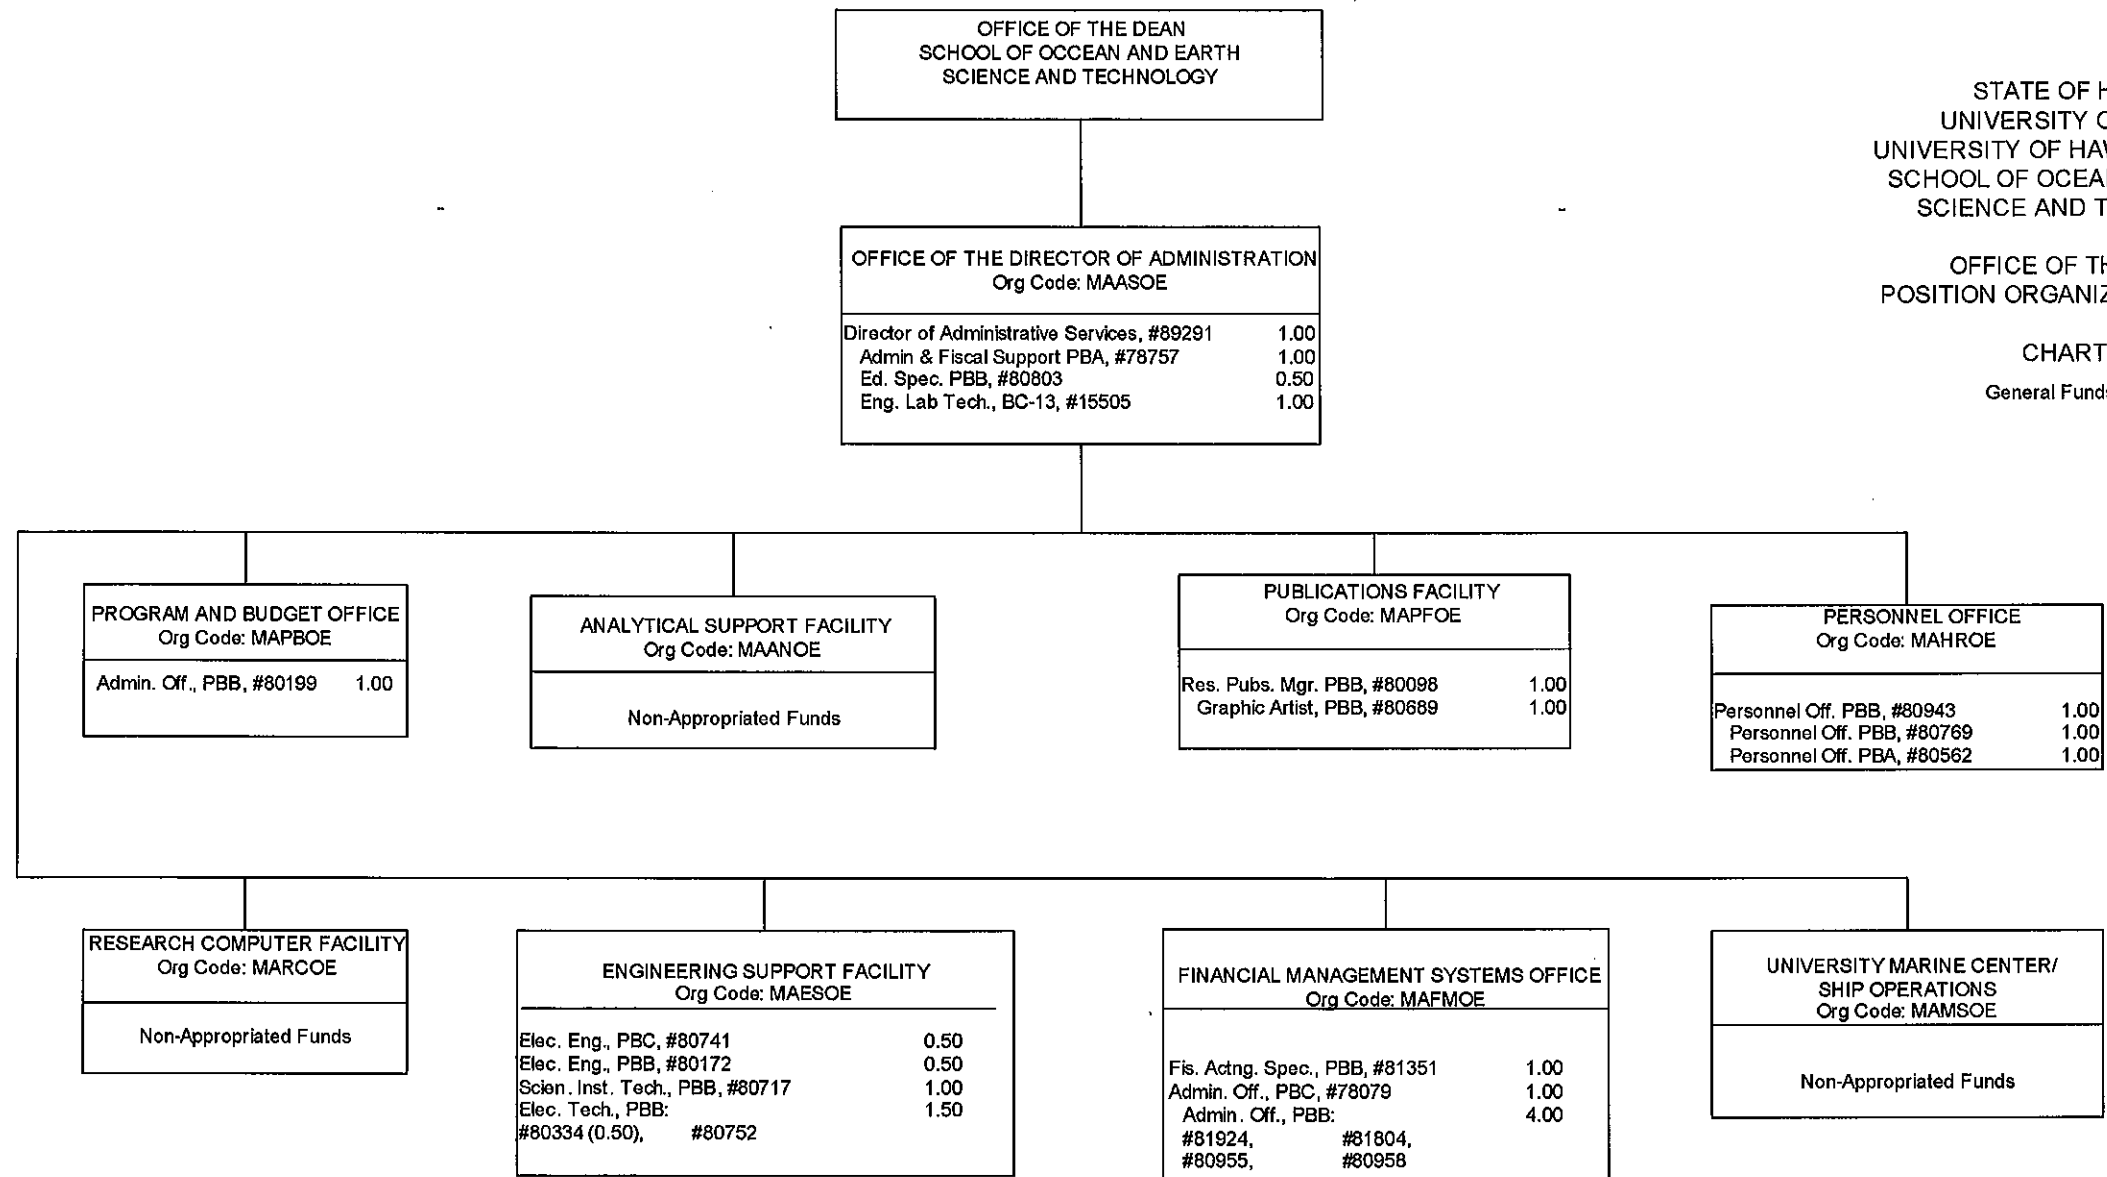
OFFICE OF THE DEAN
SCHOOL OF OCCEAN AND EARTH
SCIENCE AND TECHNOLOGY

STATE OF H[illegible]
UNIVERSITY O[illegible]
UNIVERSITY OF HAW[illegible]
SCHOOL OF OCEA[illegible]
SCIENCE AND T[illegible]

OFFICE OF TH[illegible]
POSITION ORGANIZ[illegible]

CHART

General Fund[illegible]

OFFICE OF THE DIRECTOR OF ADMINISTRATION
Org Code: MAASOE

| | |
|---|---|
| Director of Administrative Services, #89291 | 1.00 |
| Admin & Fiscal Support PBA, #78757 | 1.00 |
| Ed. Spec. PBB, #80803 | 0.50 |
| Eng. Lab Tech., BC-13, #15505 | 1.00 |

PROGRAM AND BUDGET OFFICE
Org Code: MAPBOE

Admin. Off., PBB, #80199 1.00

ANALYTICAL SUPPORT FACILITY
Org Code: MAANOE

Non-Appropriated Funds

PUBLICATIONS FACILITY
Org Code: MAPFOE

| | |
|---|---|
| Res. Pubs. Mgr. PBB, #80098 | 1.00 |
| Graphic Artist, PBB, #80689 | 1.00 |

PERSONNEL OFFICE
Org Code: MAHROE

| | |
|---|---|
| Personnel Off. PBB, #80943 | 1.00 |
| Personnel Off. PBB, #80769 | 1.00 |
| Personnel Off. PBA, #80562 | 1.00 |

RESEARCH COMPUTER FACILITY
Org Code: MARCOE

Non-Appropriated Funds

ENGINEERING SUPPORT FACILITY
Org Code: MAESOE

| | |
|---|---|
| Elec. Eng., PBC, #80741 | 0.50 |
| Elec. Eng., PBB, #80172 | 0.50 |
| Scien. Inst. Tech., PBB, #80717 | 1.00 |
| Elec. Tech., PBB: | 1.50 |

#80334 (0.50), #80752

FINANCIAL MANAGEMENT SYSTEMS OFFICE
Org Code: MAFMOE

| | |
|---|---|
| Fis. Actng. Spec., PBB, #81351 | 1.00 |
| Admin. Off., PBC, #78079 | 1.00 |
| Admin. Off., PBB: | 4.00 |

#81924, #81804,
#80955, #80958

UNIVERSITY MARINE CENTER/
SHIP OPERATIONS
Org Code: MAMSOE

Non-Appropriated Funds